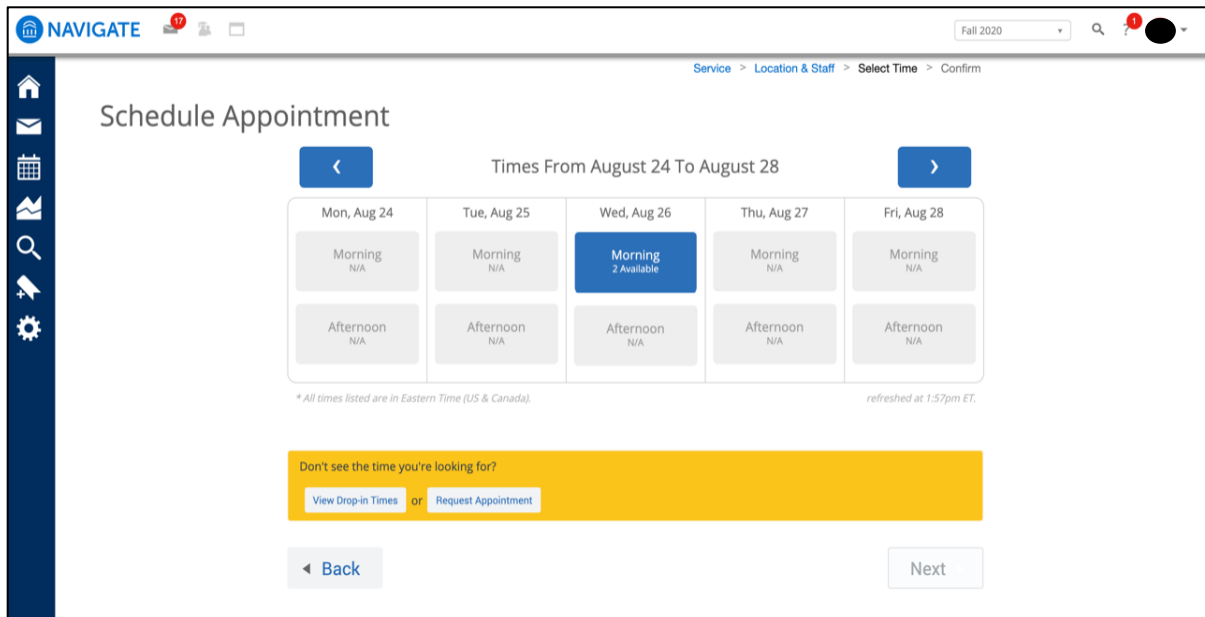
NAVIGATE 17

Fall 2020

1

Service > Location & Staff > Select Time > Confirm

Schedule Appointment

‹ Times From August 24 To August 28 ›

| Mon, Aug 24 | Tue, Aug 25 | Wed, Aug 26 | Thu, Aug 27 | Fri, Aug 28 |
|---|---|---|---|---|
| Morning N/A | Morning N/A | Morning 2 Available | Morning N/A | Morning N/A |
| Afternoon N/A | Afternoon N/A | Afternoon N/A | Afternoon N/A | Afternoon N/A |

* All times listed are in Eastern Time (US & Canada).

refreshed at 1:57pm ET.

Don't see the time you're looking for?

View Drop-in Times or Request Appointment

◄ Back

Next